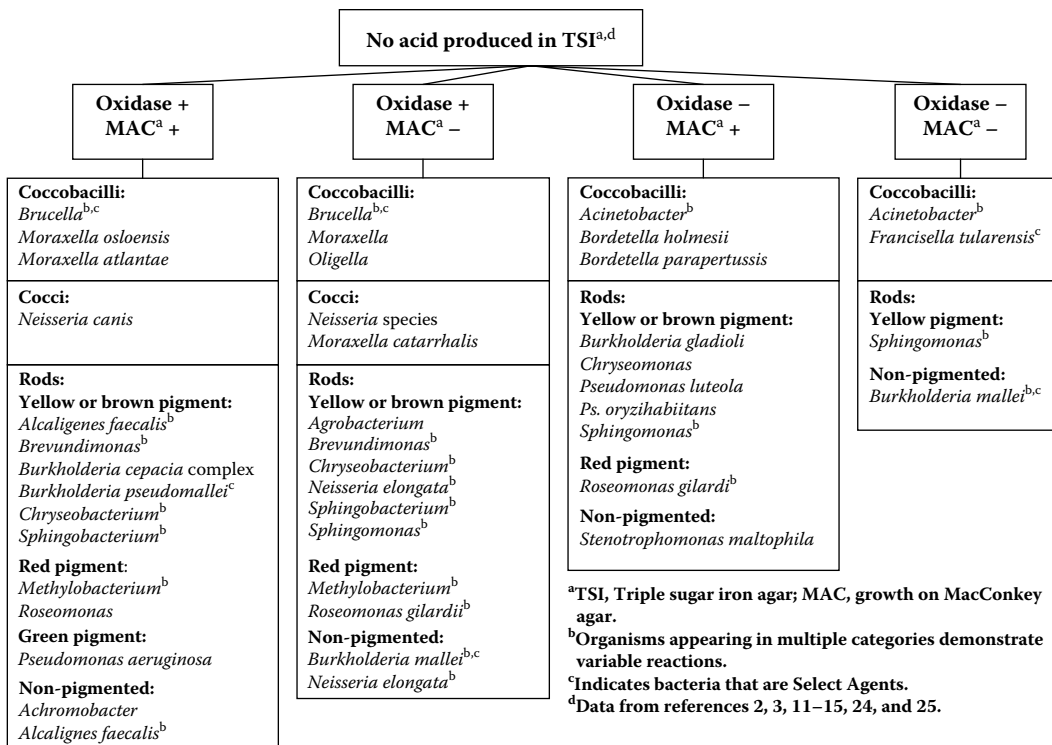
No acid produced in TSI$^{a,d}$

Oxidase +
MAC$^{a}$ +

Coccobacilli:
Brucella$^{b,c}$
Moraxella osloensis
Moraxella atlantae

Cocci:
Neisseria canis

Rods:
Yellow or brown pigment:
Alcaligenes faecalis$^{b}$
Brevundimonas$^{b}$
Burkholderia cepacia complex
Burkholderia pseudomallei$^{c}$
Chryseobacterium$^{b}$
Sphingobacterium$^{b}$

Red pigment:
Methylobacterium$^{b}$
Roseomonas

Green pigment:
Pseudomonas aeruginosa

Non-pigmented:
Achromobacter
Alcalignes faecalis$^{b}$

Oxidase +
MAC$^{a}$ –

Coccobacilli:
Brucella$^{b,c}$
Moraxella
Oligella

Cocci:
Neisseria species
Moraxella catarrhalis

Rods:
Yellow or brown pigment:
Agrobacterium
Brevundimonas$^{b}$
Chryseobacterium$^{b}$
Neisseria elongata$^{b}$
Sphingobacterium$^{b}$
Sphingomonas$^{b}$

Red pigment:
Methylobacterium$^{b}$
Roseomonas gilardii$^{b}$

Non-pigmented:
Burkholderia mallei$^{b,c}$
Neisseria elongata$^{b}$

Oxidase –
MAC$^{a}$ +

Coccobacilli:
Acinetobacter$^{b}$
Bordetella holmesii
Bordetella parapertussis

Rods:
Yellow or brown pigment:
Burkholderia gladioli
Chryseomonas
Pseudomonas luteola
Ps. oryzihabiitans
Sphingomonas$^{b}$

Red pigment:
Roseomonas gilardi$^{b}$

Non-pigmented:
Stenotrophomonas maltophila

Oxidase –
MAC$^{a}$ –

Coccobacilli:
Acinetobacter$^{b}$
Francisella tularensis$^{c}$

Rods:
Yellow pigment:
Sphingomonas$^{b}$

Non-pigmented:
Burkholderia mallei$^{b,c}$

$^{a}$TSI, Triple sugar iron agar; MAC, growth on MacConkey agar.
$^{b}$Organisms appearing in multiple categories demonstrate variable reactions.
$^{c}$Indicates bacteria that are Select Agents.
$^{d}$Data from references 2, 3, 11–15, 24, and 25.